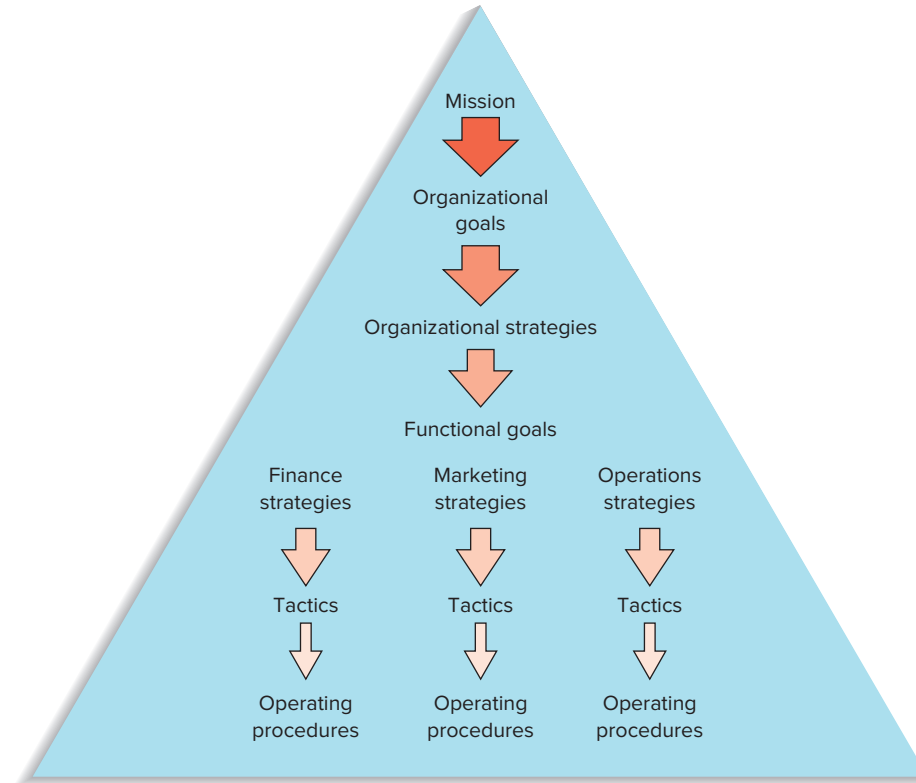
Mission

Organizational goals

Organizational strategies

Functional goals

Finance strategies

Tactics

Operating procedures

Marketing strategies

Tactics

Operating procedures

Operations strategies

Tactics

Operating procedures